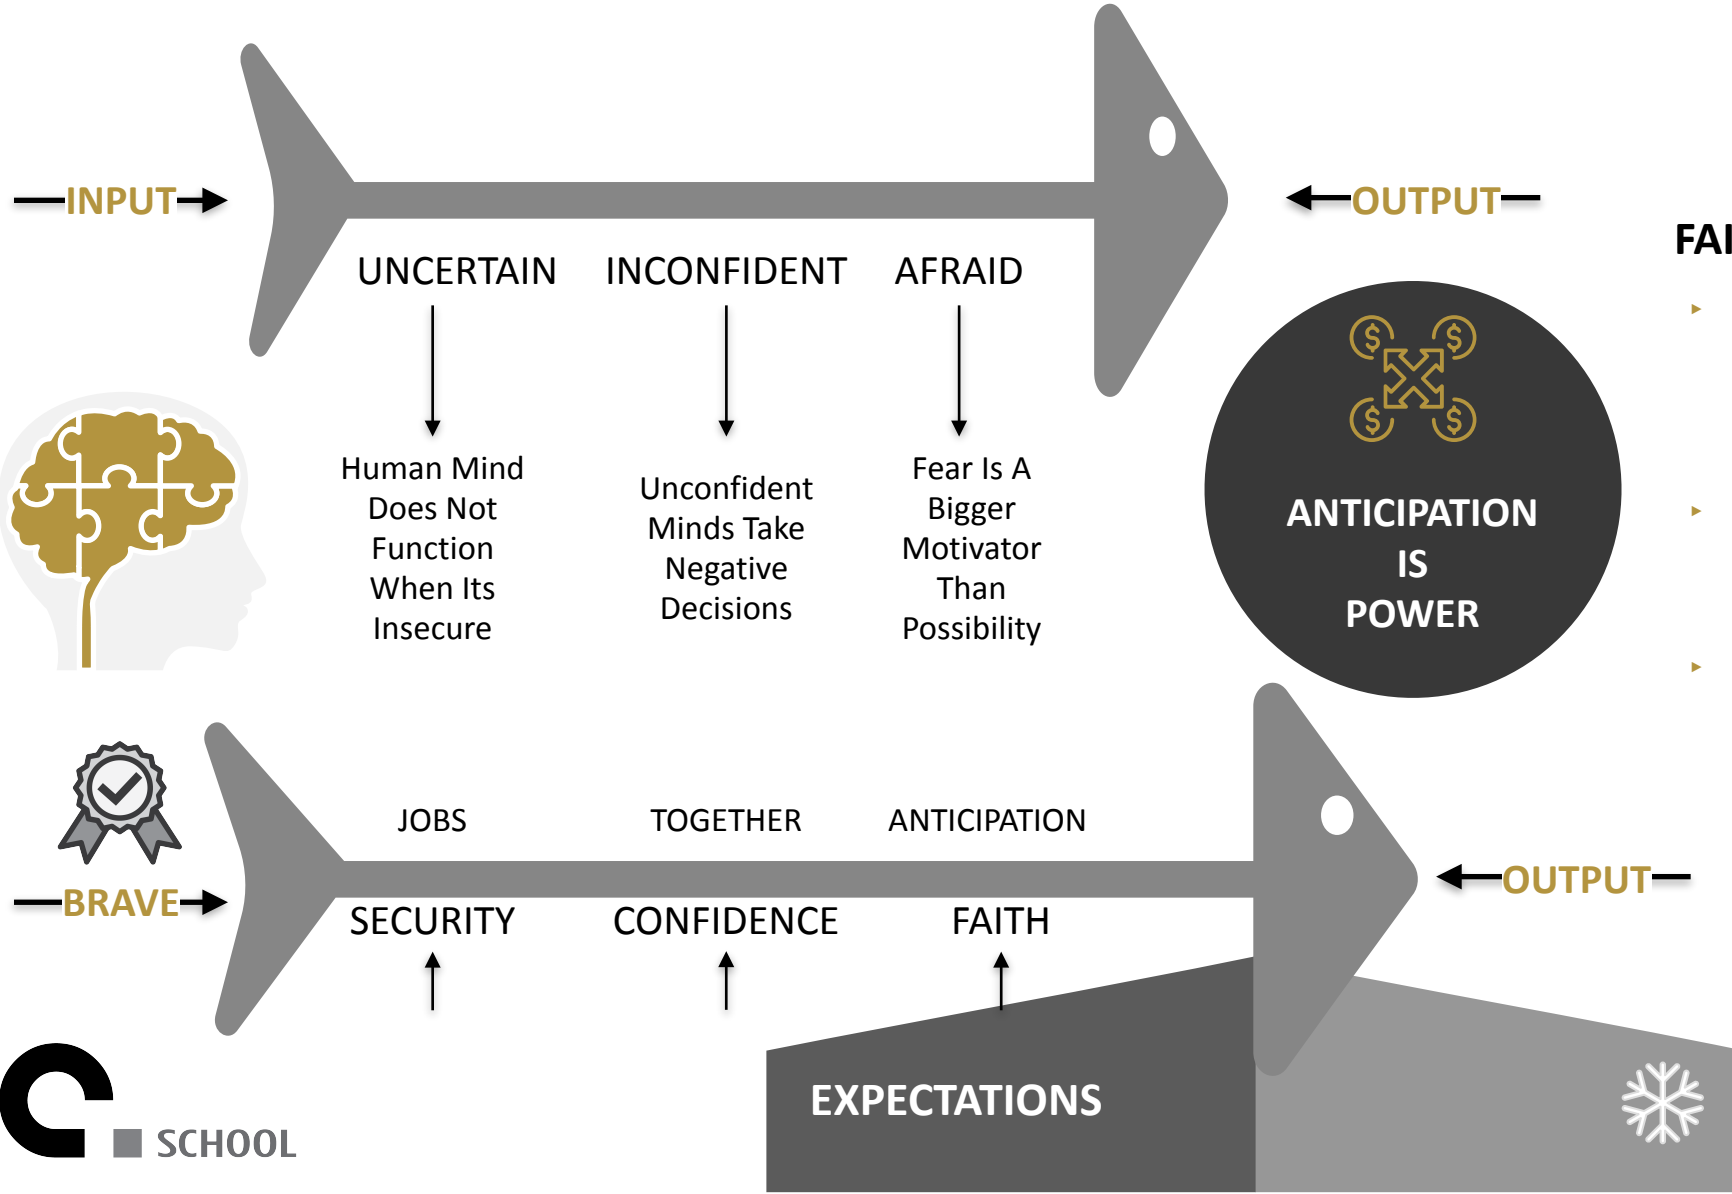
INPUT

OUTPUT

UNCERTAIN

INCONFIDENT

AFRAID

Human Mind Does Not Function When Its Insecure

Unconfident Minds Take Negative Decisions

Fear Is A Bigger Motivator Than Possibility

FAI

ANTICIPATION IS POWER

JOBS

TOGETHER

ANTICIPATION

BRAVE

OUTPUT

SECURITY

CONFIDENCE

FAITH

EXPECTATIONS

SCHOOL